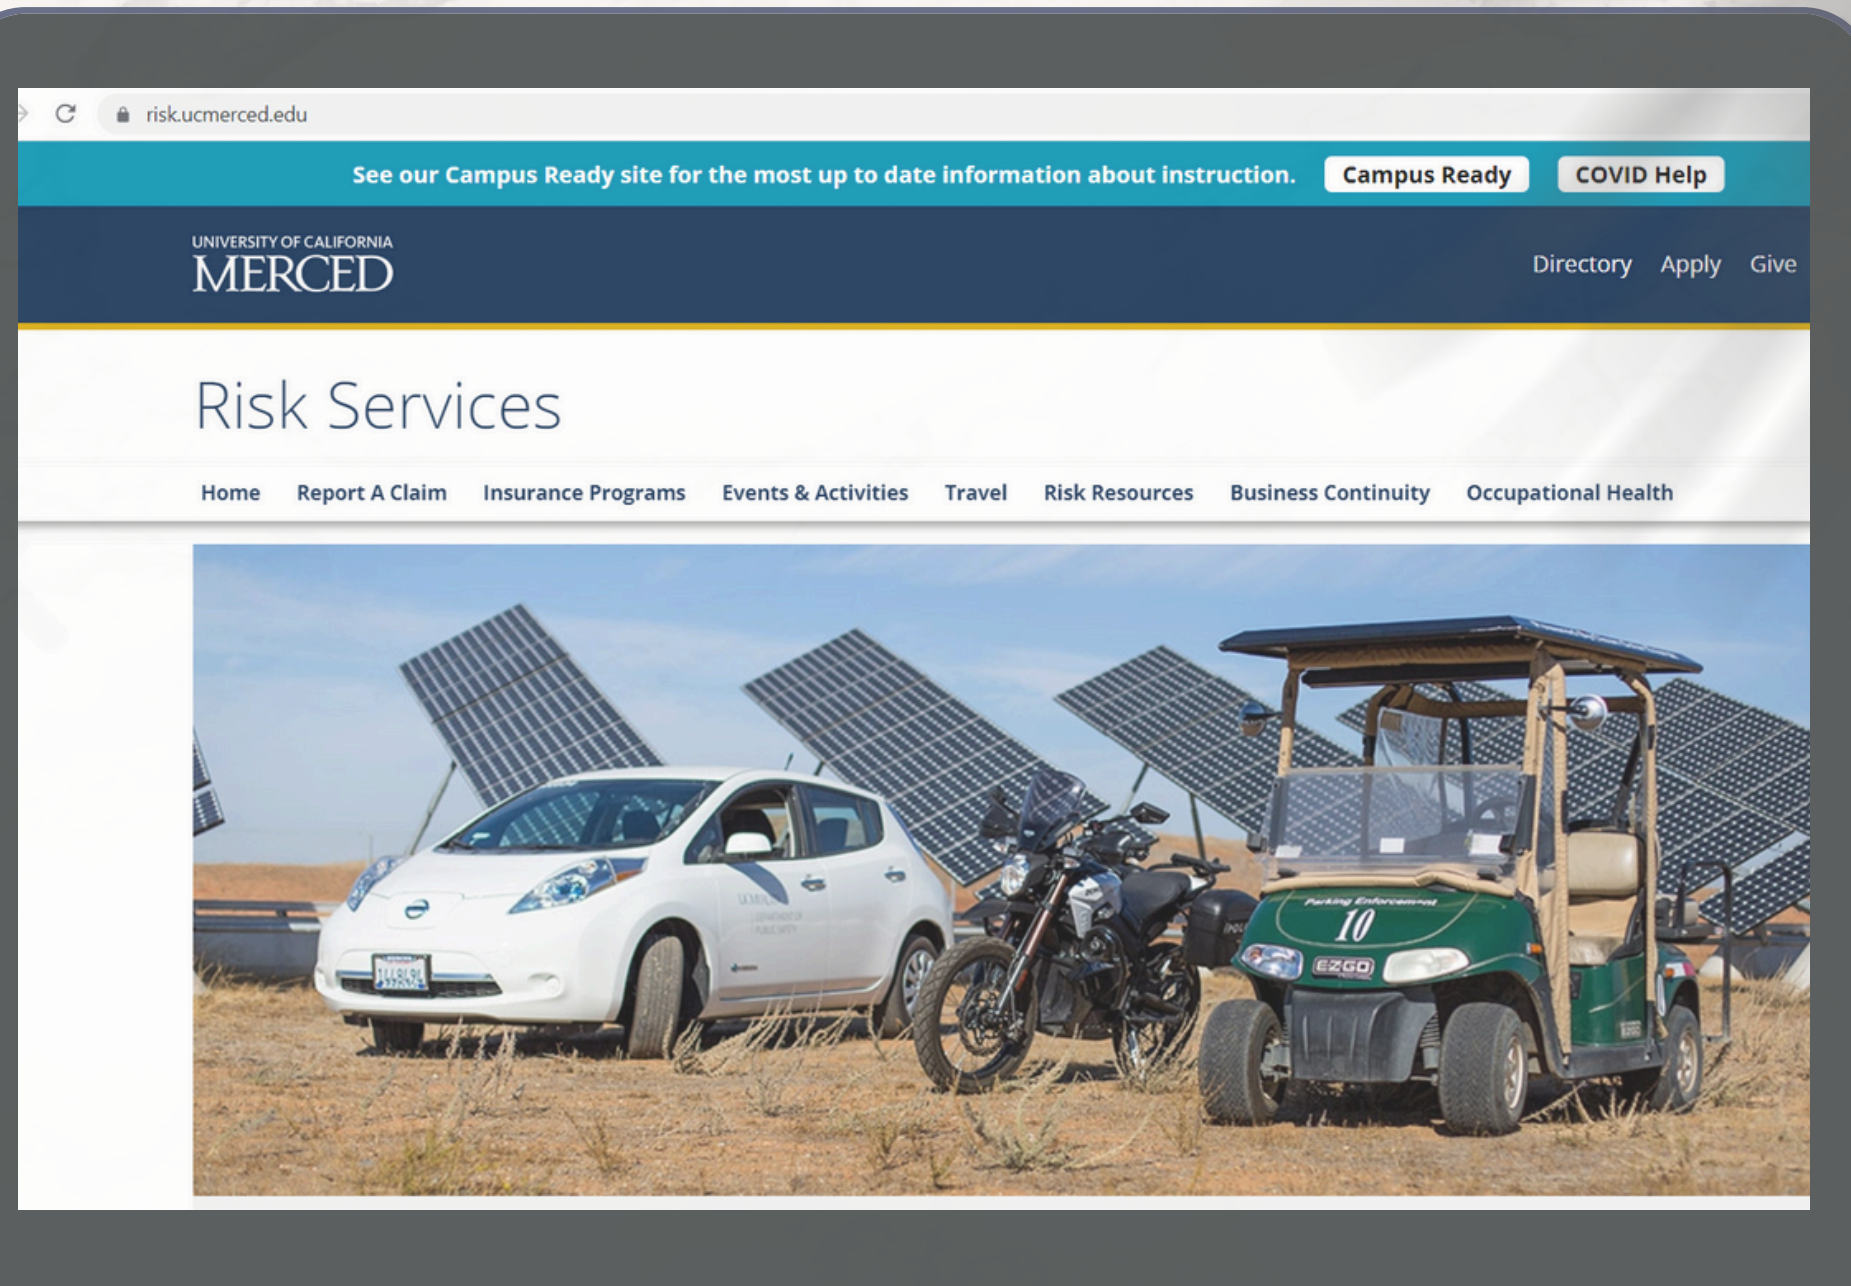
risk.ucmerced.edu

See our Campus Ready site for the most up to date information about instruction. Campus Ready COVID Help

UNIVERSITY OF CALIFORNIA
MERCED

Directory Apply Give

Risk Services

Home Report A Claim Insurance Programs Events & Activities Travel Risk Resources Business Continuity Occupational Health

Parking Enforcement
10
EZGO